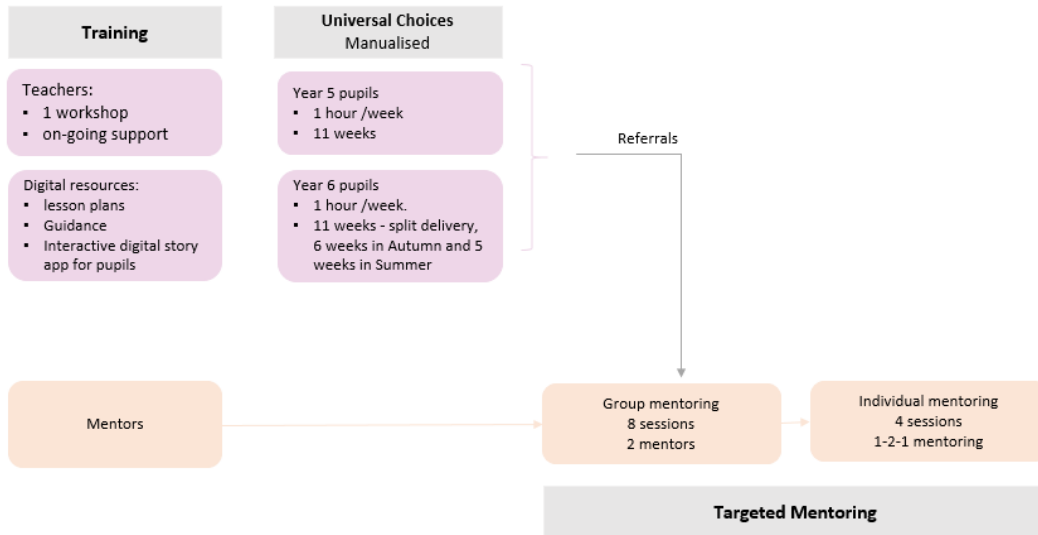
**Training**

**Universal Choices**
Manualised

Teachers:
- 1 workshop
- on-going support

Digital resources:
- lesson plans
- Guidance
- Interactive digital story app for pupils

Year 5 pupils
- 1 hour /week
- 11 weeks

Year 6 pupils
- 1 hour /week.
- 11 weeks - split delivery, 6 weeks in Autumn and 5 weeks in Summer

Referrals

Mentors

Group mentoring
8 sessions
2 mentors

Individual mentoring
4 sessions
1-2-1 mentoring

**Targeted Mentoring**